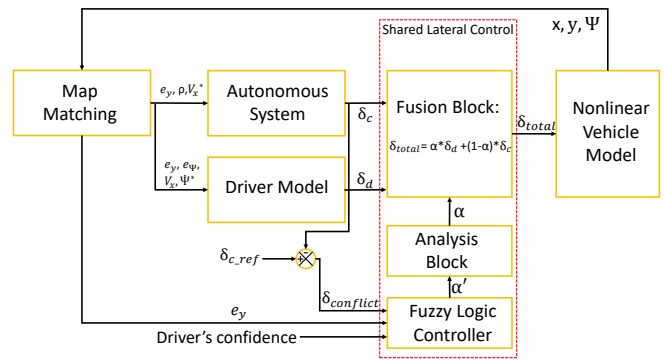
x, y, $\Psi$

Shared Lateral Control

Map Matching

$e_y$, $\rho$, $V_x$*

Autonomous System

$\delta_c$

Fusion Block:

$\delta_{total}$= $\alpha$*$\delta_d$ +(1-$\alpha$)*$\delta_c$

$\delta_{total}$

Nonlinear Vehicle Model

$e_y$, $e_\Psi$, $V_x$, $\Psi$*

Driver Model

$\delta_d$

$\alpha$

Analysis Block

$\delta_{c\_ref}$

$\alpha'$

$\delta_{conflict}$

$e_y$

Fuzzy Logic Controller

Driver's confidence